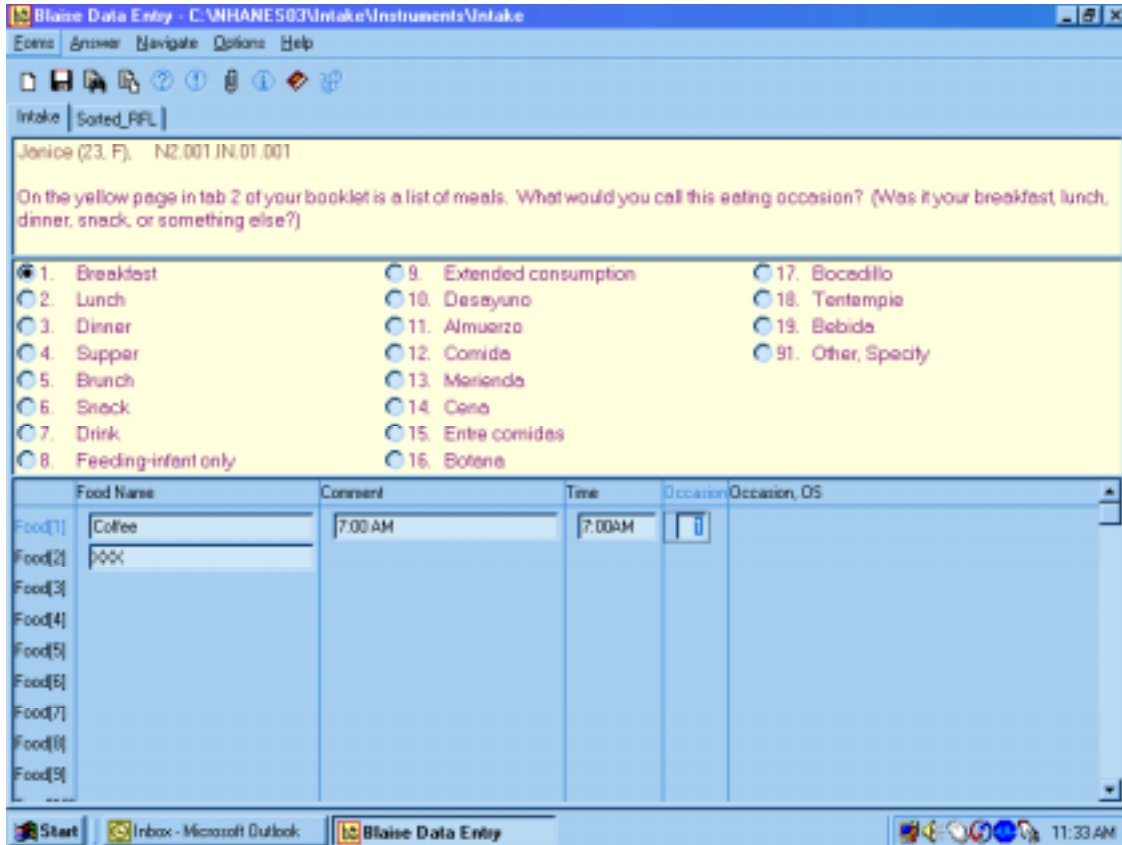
Blaise Data Entry - C:\NHANES03\Intake\Instruments\Intake

Forms Answer Navigate Options Help

Intake | Sorted_RFL

Janice (23, F), N2.001.IN.01.001

On the yellow page in tab 2 of your booklet is a list of meals. What would you call this eating occasion? (Was it your breakfast, lunch, dinner, snack, or something else?)

1. Breakfast
2. Lunch
3. Dinner
4. Supper
5. Brunch
6. Snack
7. Drink
8. Feeding-infant only
9. Extended consumption
10. Desayuno
11. Almuerzo
12. Comida
13. Merienda
14. Cena
15. Entre comidas
16. Botena
17. Bocadillo
18. Tentempie
19. Bebida
91. Other, Specify

| | Food Name | Comment | Time | Occasion | Occasion, OS |
|---|---|---|---|---|---|
| Food[1] | Coffee | 7:00 AM | 7:00AM | 1 | |
| Food[2] | XXX | | | | |
| Food[3] | | | | | |
| Food[4] | | | | | |
| Food[5] | | | | | |
| Food[6] | | | | | |
| Food[7] | | | | | |
| Food[8] | | | | | |
| Food[9] | | | | | |

Start | Inbox - Microsoft Outlook | Blaise Data Entry | 11:33 AM